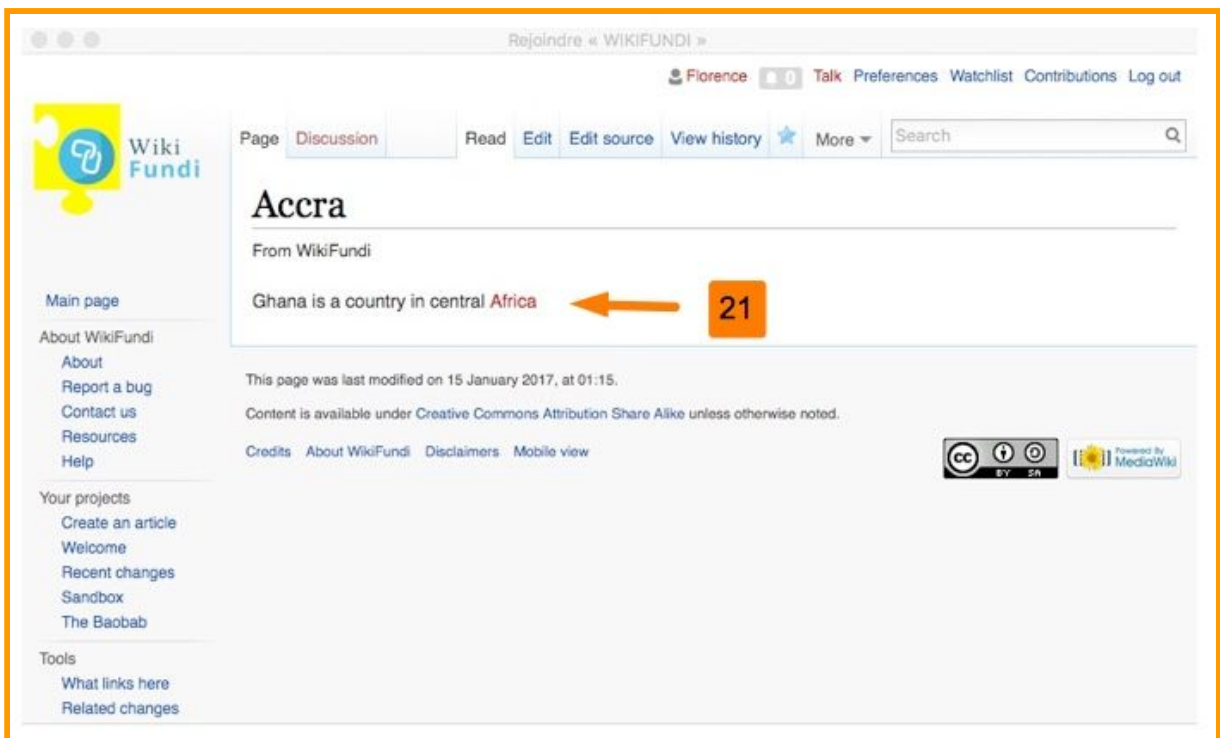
Rejoindre « WIKIFUNDI »

Florence 0 Talk Preferences Watchlist Contributions Log out

Wiki Fundi

Page Discussion Read Edit Edit source View history More Search

Accra

From WikiFundi

Ghana is a country in central Africa

21

Main page

About WikiFundi
About
Report a bug
Contact us
Resources
Help

Your projects
Create an article
Welcome
Recent changes
Sandbox
The Baobab

Tools
What links here
Related changes

This page was last modified on 15 January 2017, at 01:15.

Content is available under Creative Commons Attribution Share Alike unless otherwise noted.

Credits About WikiFundi Disclaimers Mobile view

cc BY SA

Powered By MediaWiki